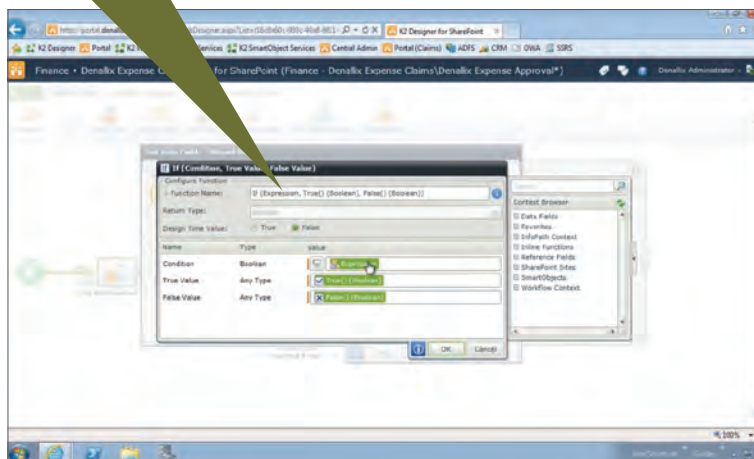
http://portal.denali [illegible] Designer.aspx?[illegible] K2 Designer for SharePoint

K2 Designer Portal K2 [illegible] Services K2 SmartObject Services Central Admin Portal (Claims) ADFS CRM OWA SSRS

Finance • Denallix Expense C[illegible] for SharePoint (Finance - Denallix Expense Claims\Denallix Expense Approval*)

Denallix Administrator

If (Condition, True Value, False Value)

Configure Function

Function Name: If (Expression, True() (Boolean), False() (Boolean))

Return Type: Boolean

Design Time Value: True False

| Name | Type | Value |
|---|---|---|
| Condition | Boolean | Expression |
| True Value | Any Type | True() (Boolean) |
| False Value | Any Type | False() (Boolean) |

OK Cancel

Context Browser
Data Fields
Favorites
InfoPath Context
Inline Functions
Reference Fields
SharePoint Sites
SmartObjects
Workflow Context

100%